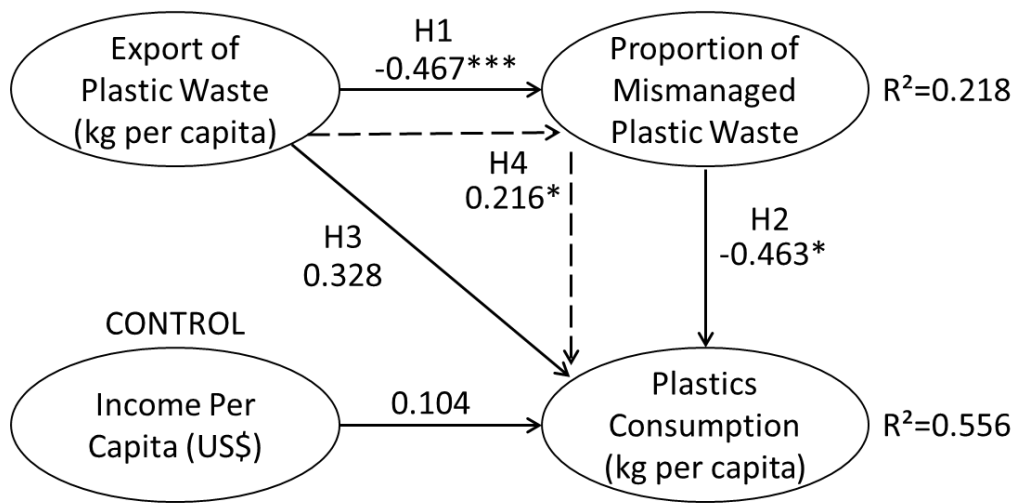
Export of Plastic Waste (kg per capita)

H1
-0.467***

Proportion of Mismanaged Plastic Waste

$R^2$=0.218

H4
0.216*

H3
0.328

H2
-0.463*

CONTROL

Income Per Capita (US$)

0.104

Plastics Consumption (kg per capita)

$R^2$=0.556